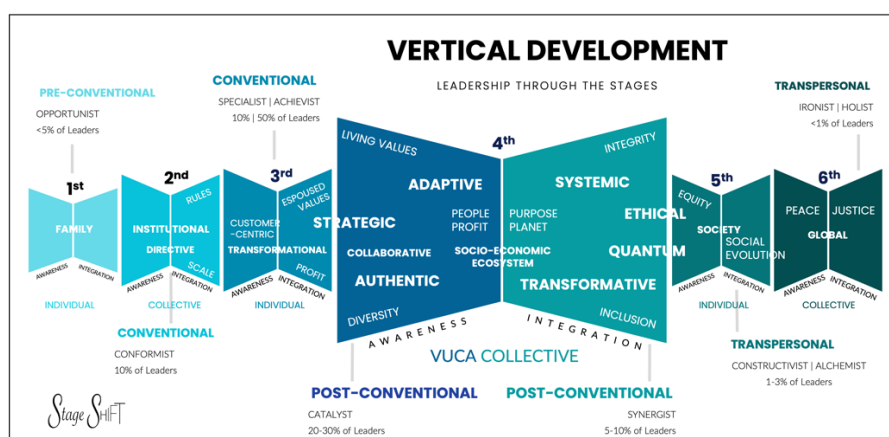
VERTICAL DEVELOPMENT

LEADERSHIP THROUGH THE STAGES

PRE-CONVENTIONAL
OPPORTUNIST
<5% of Leaders

CONVENTIONAL
SPECIALIST | ACHIEVIST
10% | 50% of Leaders

TRANSPERSONAL
IRONIST | HOLIST
<1% of Leaders

1st
FAMILY
AWARENESS INTEGRATION
INDIVIDUAL

2nd
INSTITUTIONAL
RULES
DIRECTIVE
SCALE
AWARENESS INTEGRATION
COLLECTIVE

3rd
CUSTOMER-CENTRIC
ESPOUSED VALUES
TRANSFORMATIONAL
PROFIT
AWARENESS INTEGRATION
INDIVIDUAL

4th
LIVING VALUES
ADAPTIVE
STRATEGIC
PEOPLE PROFIT
COLLABORATIVE
AUTHENTIC
DIVERSITY
AWARENESS
INTEGRITY
SYSTEMIC
PURPOSE PLANET
ETHICAL
SOCIO-ECONOMIC ECOSYSTEM
QUANTUM
TRANSFORMATIVE
INCLUSION
INTEGRATION
VUCA COLLECTIVE

5th
EQUITY
SOCIETY
SOCIAL EVOLUTION
AWARENESS INTEGRATION
INDIVIDUAL

6th
PEACE
JUSTICE
GLOBAL
AWARENESS INTEGRATION
COLLECTIVE

CONVENTIONAL
CONFORMIST
10% of Leaders

TRANSPERSONAL
CONSTRUCTIVIST | ALCHEMIST
1-3% of Leaders

Stage SHIFT

POST-CONVENTIONAL
CATALYST
20-30% of Leaders

POST-CONVENTIONAL
SYNERGIST
5-10% of Leaders